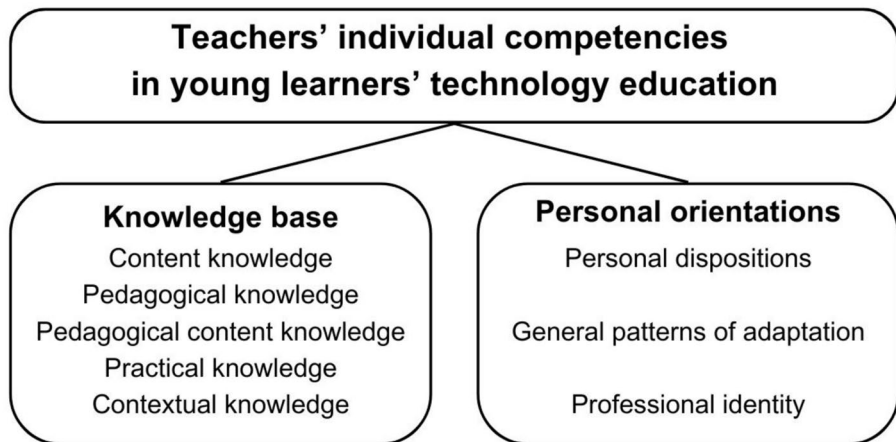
Teachers' individual competencies in young learners' technology education

Knowledge base
Content knowledge
Pedagogical knowledge
Pedagogical content knowledge
Practical knowledge
Contextual knowledge

Personal orientations
Personal dispositions
General patterns of adaptation
Professional identity